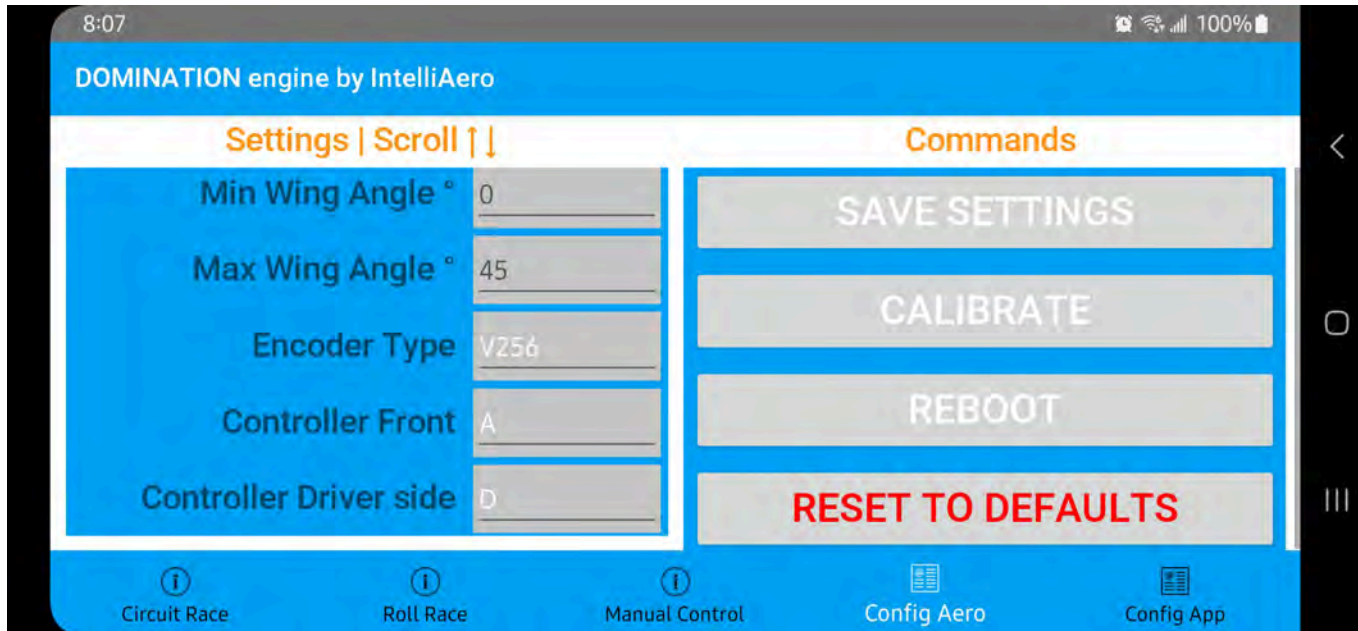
8:07

100%

DOMINATION engine by IntelliAero

Settings | Scroll ↑↓

Commands

Min Wing Angle °
0

Max Wing Angle °
45

Encoder Type
V256

Controller Front
A

Controller Driver side
D

SAVE SETTINGS

CALIBRATE

REBOOT

RESET TO DEFAULTS

Circuit Race

Roll Race

Manual Control

Config Aero

Config App